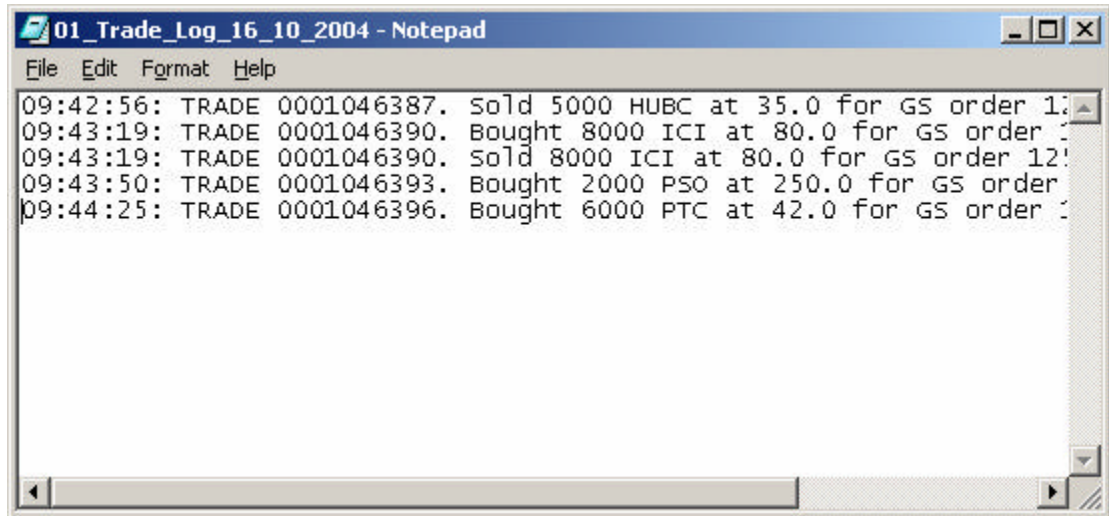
01_Trade_Log_16_10_2004 - Notepad

File Edit Format Help

09:42:56: TRADE 0001046387. Sold 5000 HUBC at 35.0 for GS order 1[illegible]
09:43:19: TRADE 0001046390. Bought 8000 ICI at 80.0 for GS order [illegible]
09:43:19: TRADE 0001046390. Sold 8000 ICI at 80.0 for GS order 12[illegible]
09:43:50: TRADE 0001046393. Bought 2000 PSO at 250.0 for GS order
09:44:25: TRADE 0001046396. Bought 6000 PTC at 42.0 for GS order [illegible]